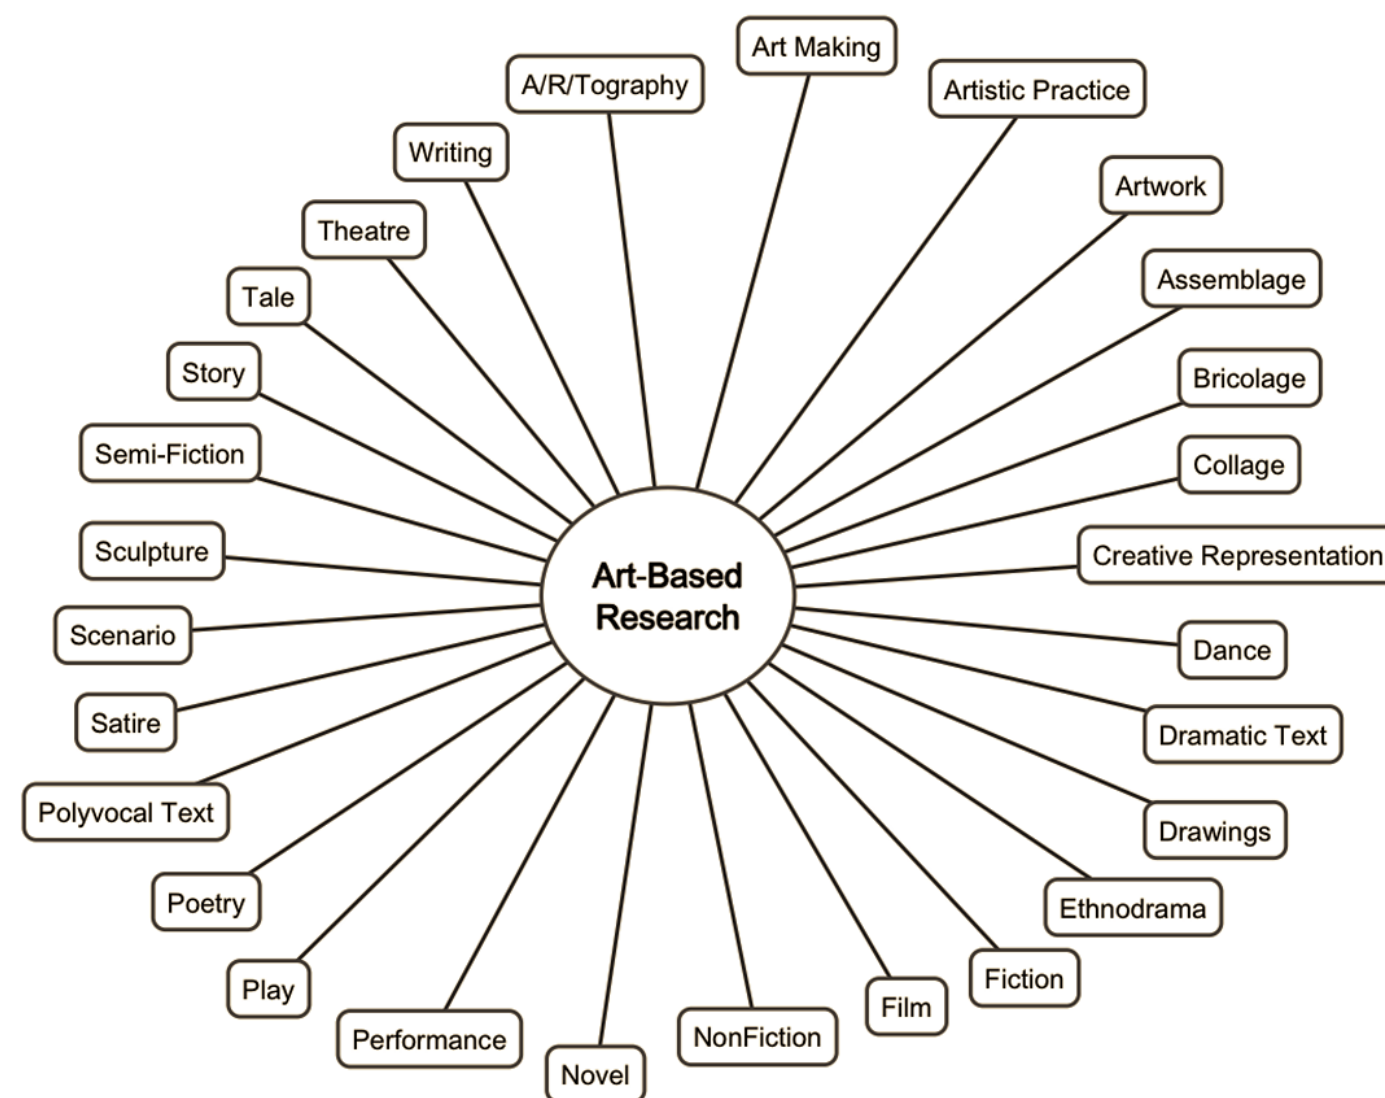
Art-Based Research

Art Making
Artistic Practice
Artwork
Assemblage
Bricolage
Collage
Creative Representation
Dance
Dramatic Text
Drawings
Ethnodrama
Fiction
Film
NonFiction
Novel
Performance
Play
Poetry
Polyvocal Text
Satire
Scenario
Sculpture
Semi-Fiction
Story
Tale
Theatre
Writing
A/R/Tography